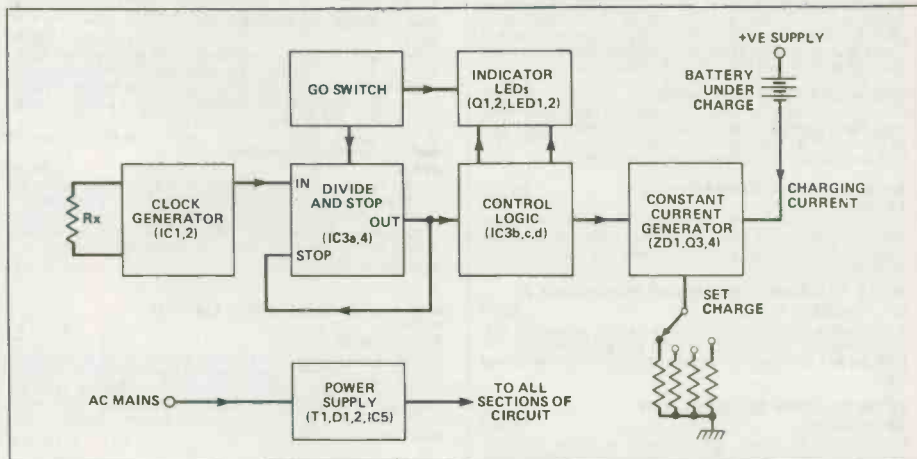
GO SWITCH

INDICATOR LEDs (Q1,2,LED1,2)

+VE SUPPLY

BATTERY UNDER CHARGE

Rx

CLOCK GENERATOR (IC1,2)

IN

DIVIDE AND STOP

OUT

(IC3a,4)

STOP

CONTROL LOGIC (IC3b,c,d)

CONSTANT CURRENT GENERATOR (ZD1,Q3,4)

CHARGING CURRENT

SET CHARGE

AC MAINS

POWER SUPPLY (T1,D1,2,IC5)

TO ALL SECTIONS OF CIRCUIT